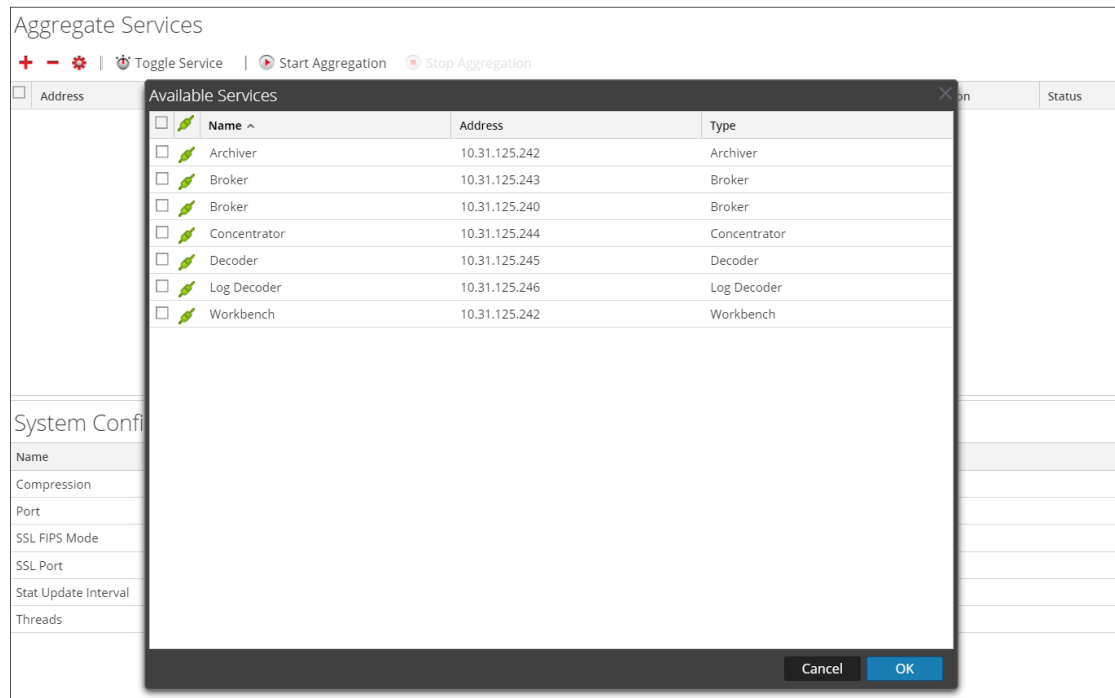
Aggregate Services

Toggle Service | Start Aggregation Stop Aggregation

| Address | on | Status |
|---|---|---|

Available Services

| Name | Address | Type |
|---|---|---|
| Archiver | 10.31.125.242 | Archiver |
| Broker | 10.31.125.243 | Broker |
| Broker | 10.31.125.240 | Broker |
| Concentrator | 10.31.125.244 | Concentrator |
| Decoder | 10.31.125.245 | Decoder |
| Log Decoder | 10.31.125.246 | Log Decoder |
| Workbench | 10.31.125.242 | Workbench |

Cancel OK

System Confi

| Name |
|---|
| Compression |
| Port |
| SSL FIPS Mode |
| SSL Port |
| Stat Update Interval |
| Threads |